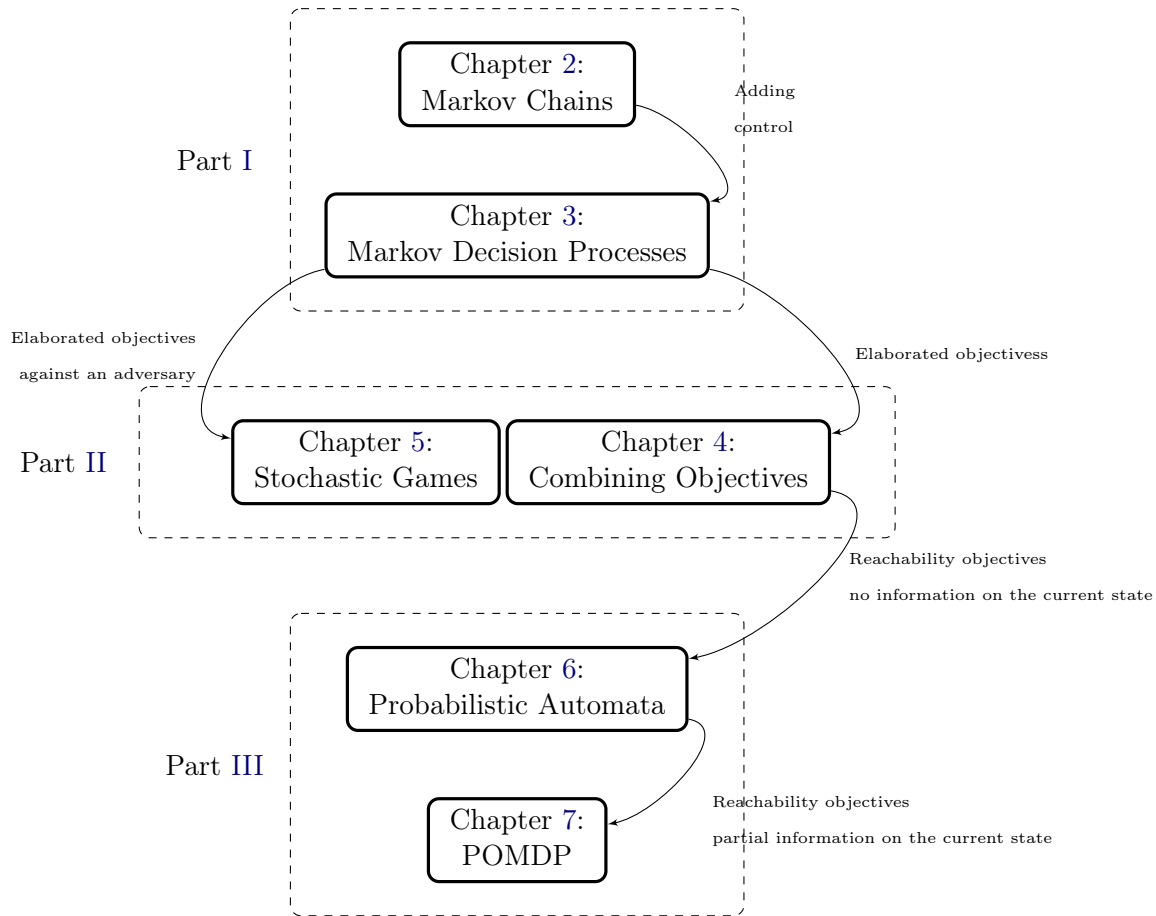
Chapter 2:
Markov Chains

Adding
control

Part I

Chapter 3:
Markov Decision Processes

Elaborated objectives
against an adversary

Elaborated objectivess

Part II

Chapter 5:
Stochastic Games

Chapter 4:
Combining Objectives

Reachability objectives
no information on the current state

Chapter 6:
Probabilistic Automata

Part III

Reachability objectives
partial information on the current state

Chapter 7:
POMDP